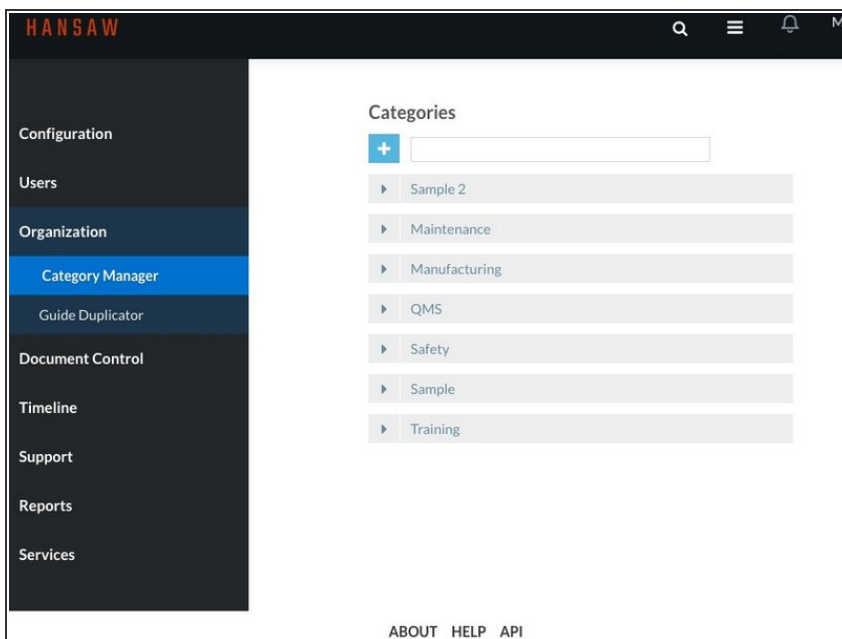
HANSAW

M

Configuration

Users

Organization

Category Manager

Guide Duplicator

Document Control

Timeline

Support

Reports

Services

Categories

+

Sample 2

Maintenance

Manufacturing

QMS

Safety

Sample

Training

ABOUT HELP API